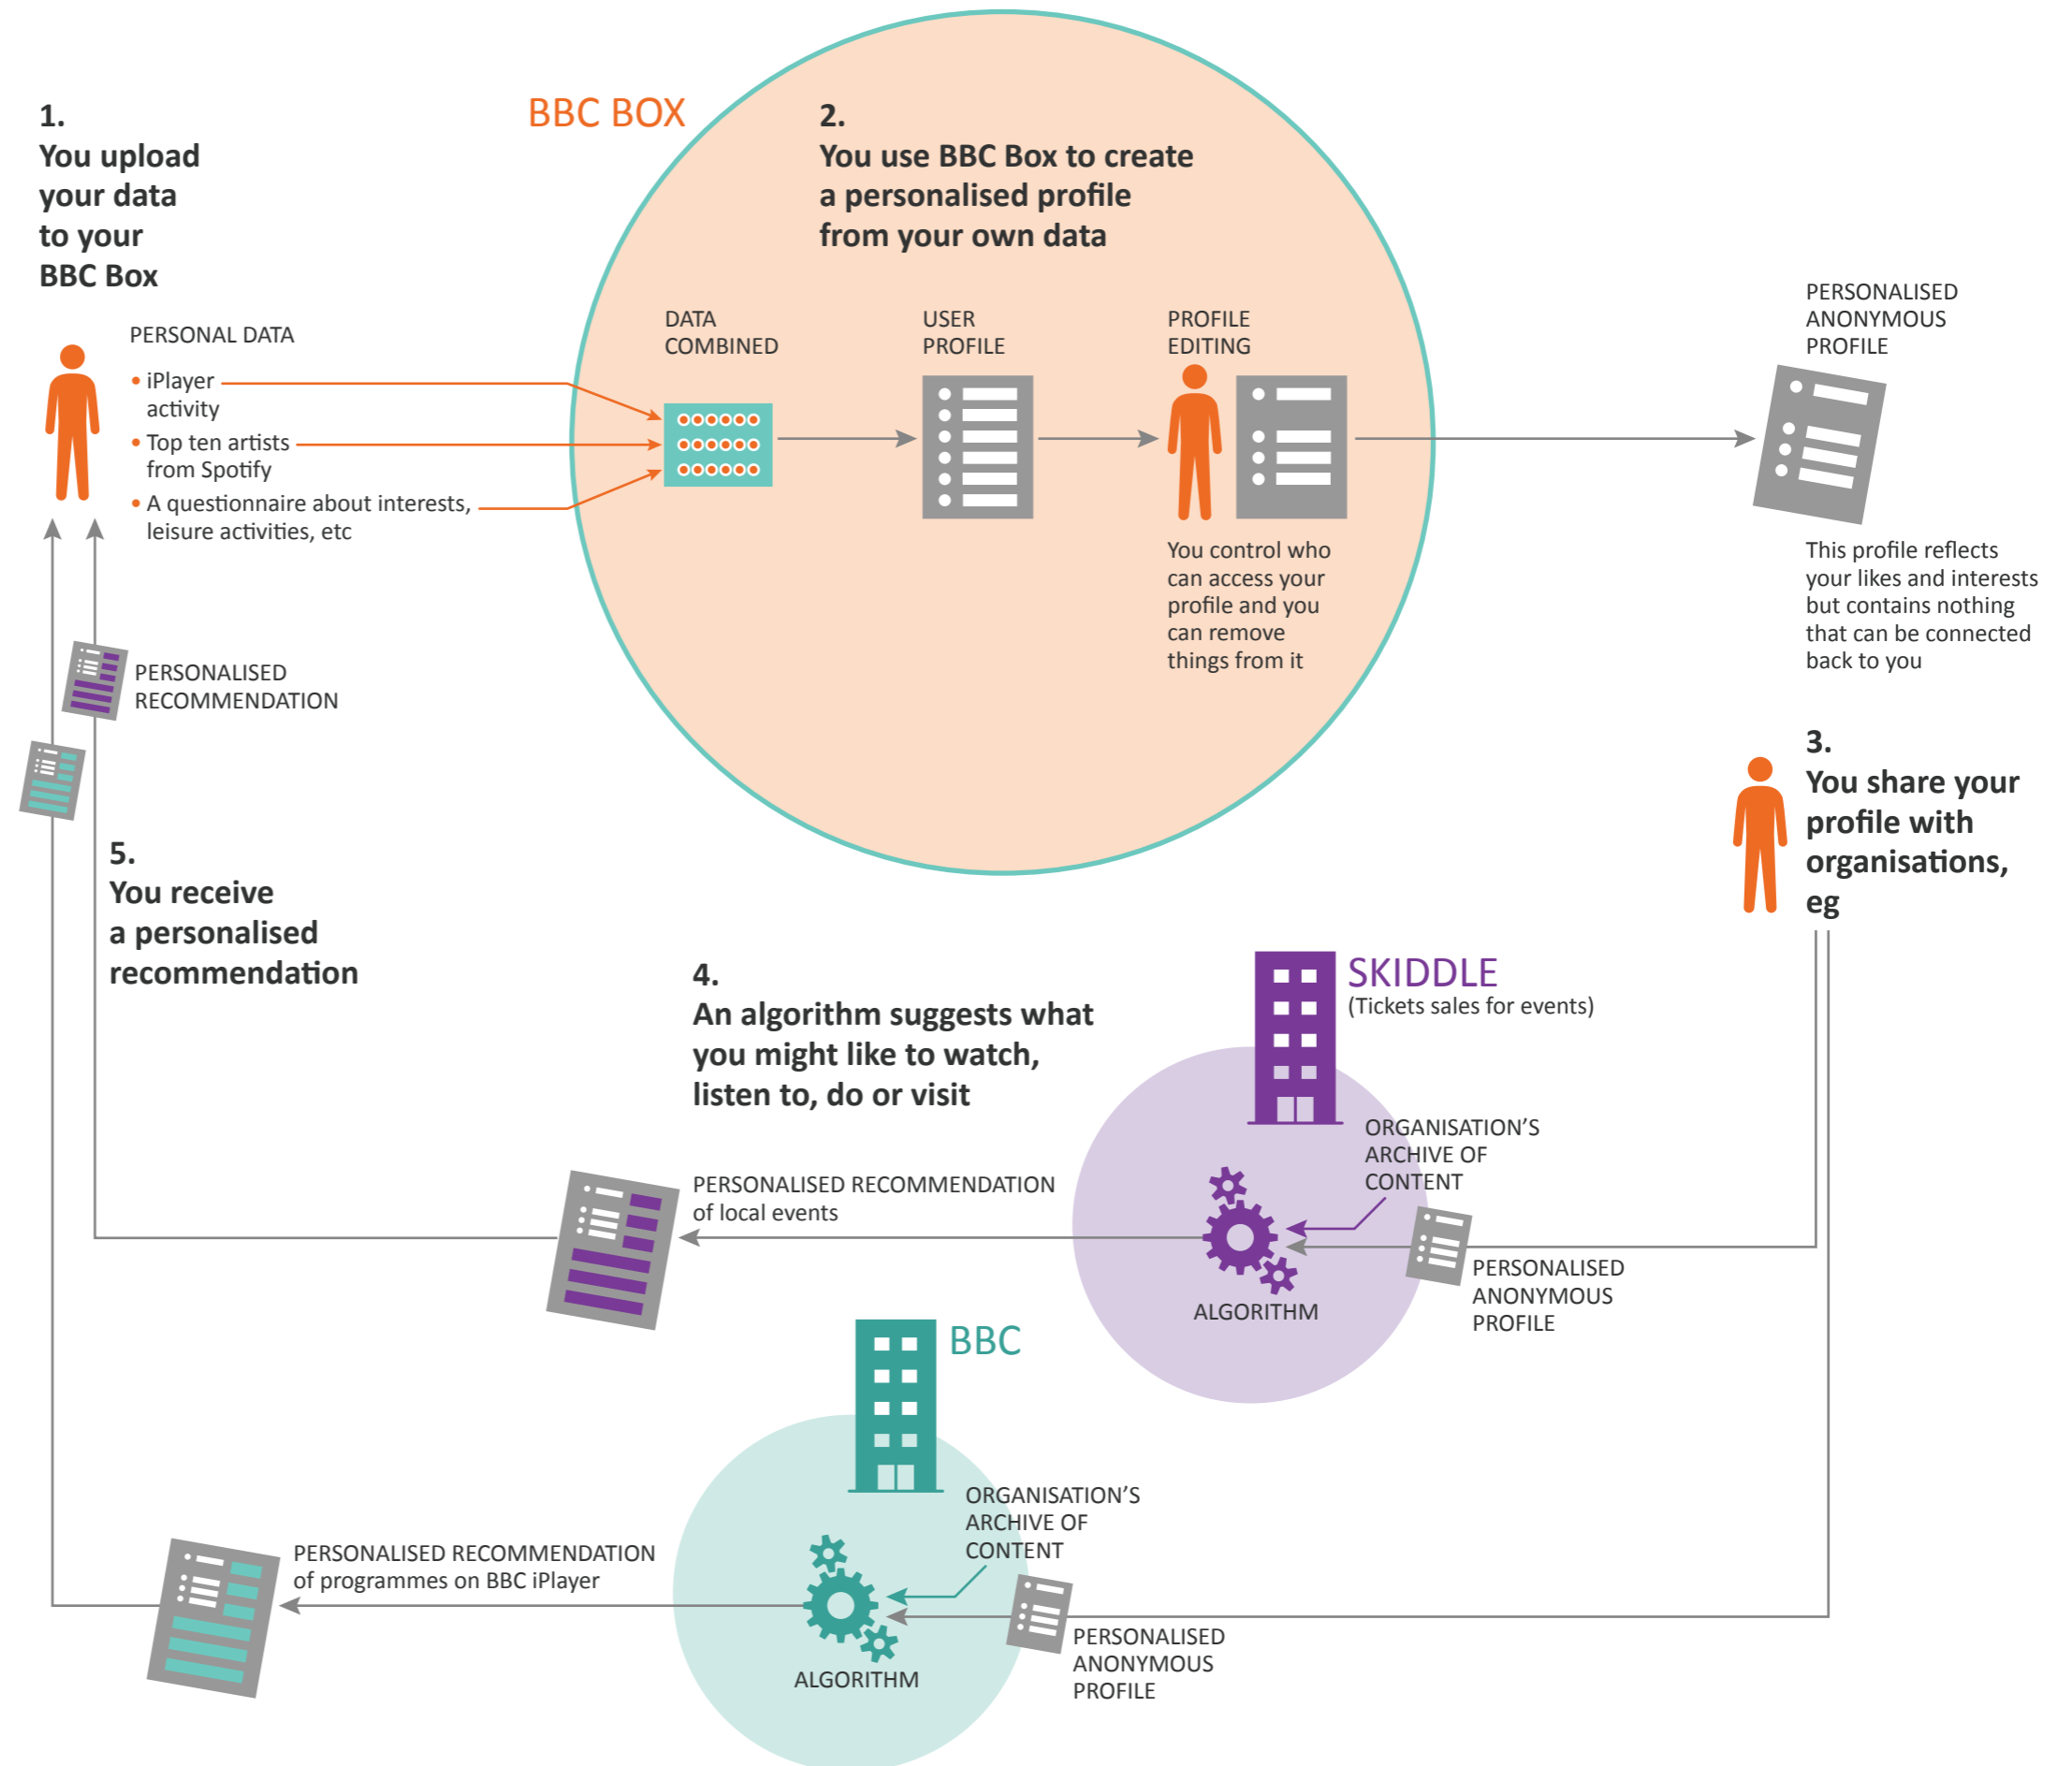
1.
You upload your data to your BBC Box

PERSONAL DATA

• iPlayer activity
• Top ten artists from Spotify
• A questionnaire about interests, leisure activities, etc

BBC BOX

2.
You use BBC Box to create a personalised profile from your own data

DATA COMBINED

USER PROFILE

PROFILE EDITING

You control who can access your profile and you can remove things from it

PERSONALISED ANONYMOUS PROFILE

This profile reflects your likes and interests but contains nothing that can be connected back to you

3.
You share your profile with organisations, eg

PERSONALISED RECOMMENDATION

5.
You receive a personalised recommendation

4.
An algorithm suggests what you might like to watch, listen to, do or visit

SKIDDLE
(Tickets sales for events)

ORGANISATION'S ARCHIVE OF CONTENT

PERSONALISED RECOMMENDATION of local events

ALGORITHM

PERSONALISED ANONYMOUS PROFILE

BBC

ORGANISATION'S ARCHIVE OF CONTENT

PERSONALISED RECOMMENDATION of programmes on BBC iPlayer

ALGORITHM

PERSONALISED ANONYMOUS PROFILE